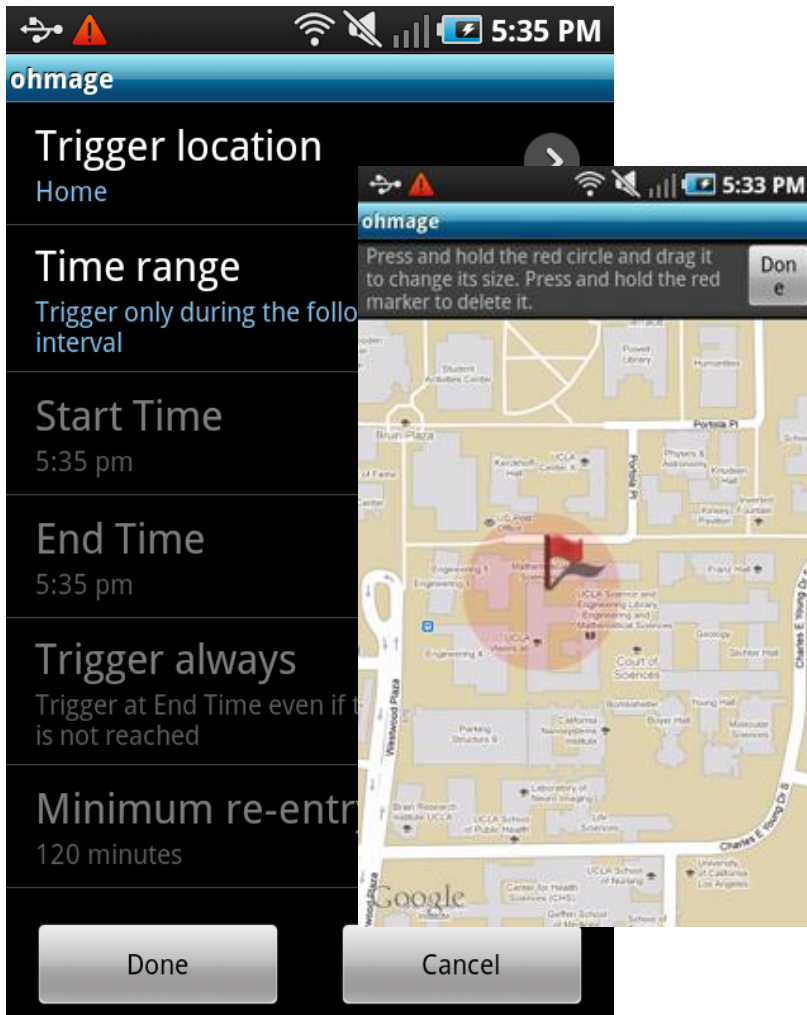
5:35 PM

ohmage

Trigger location
Home

Time range
Trigger only during the follo
interval

Start Time
5:35 pm

End Time
5:35 pm

Trigger always
Trigger at End Time even if t
is not reached

Minimum re-entry
120 minutes

Done

Cancel

5:33 PM

ohmage

Press and hold the red circle and drag it to change its size. Press and hold the red marker to delete it.

Don e

Student Activities Center

Powell Library

Humanities

Bruin Plaza

Portola Pl

Kerckhoff Hall

UCLA Center

Physics & Astronomy

Knudsen Hall

Portola Plaza

Kinsey Pavilion

Inverted Fountain

US Post Office

Engineering I

Engineering II

Mathematical Sciences

Franz Hall

UCLA Science and Engineering Library

Engineering and Mathematical Sciences

Geology

Slichter Hall

UCLA Westwood

Engineering V

Court of Sciences

Boelter Hall

Young Hall

Molecular Sciences

Parking Structure 9

California NanoSystems Institute

Westwood Plaza

Charles E Young Dr E

Laboratory of Neuro Imaging

Brain Research Institute UCLA

UCLA School of Public Health

Life Sciences

Charles E Young Dr S

UCLA School of Nursing

University of California Los Angeles

Center for Health Sciences (CHS)

Geffen School of Medicine

Google